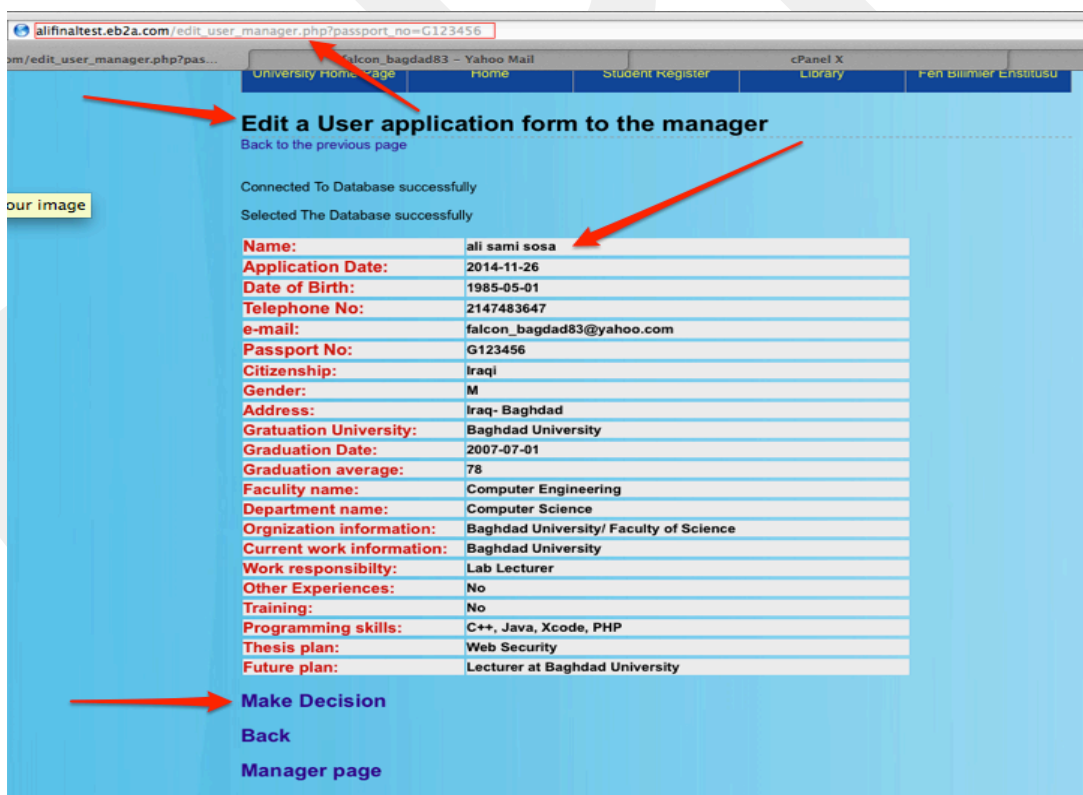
alifinaltest.eb2a.com/edit_user_manager.php?passport_no=G123456

om/edit_user_manager.php?pas...

falcon_bagdad83 – Yahoo Mail

cPanel X

University Home Page | Home | Student Register | Library | Fen Bilimler Enstitüsü

Edit a User application form to the manager

Back to the previous page

our image

Connected To Database successfully

Selected The Database successfully

| | |
|---|---|
| Name: | ali sami sosa |
| Application Date: | 2014-11-26 |
| Date of Birth: | 1985-05-01 |
| Telephone No: | 2147483647 |
| e-mail: | falcon_bagdad83@yahoo.com |
| Passport No: | G123456 |
| Citizenship: | Iraqi |
| Gender: | M |
| Address: | Iraq- Baghdad |
| Gratuation University: | Baghdad University |
| Graduation Date: | 2007-07-01 |
| Graduation average: | 78 |
| Faculty name: | Computer Engineering |
| Department name: | Computer Science |
| Orgnization information: | Baghdad University/ Faculty of Science |
| Current work information: | Baghdad University |
| Work responsibilty: | Lab Lecturer |
| Other Experiences: | No |
| Training: | No |
| Programming skills: | C++, Java, Xcode, PHP |
| Thesis plan: | Web Security |
| Future plan: | Lecturer at Baghdad University |

Make Decision

Back

Manager page